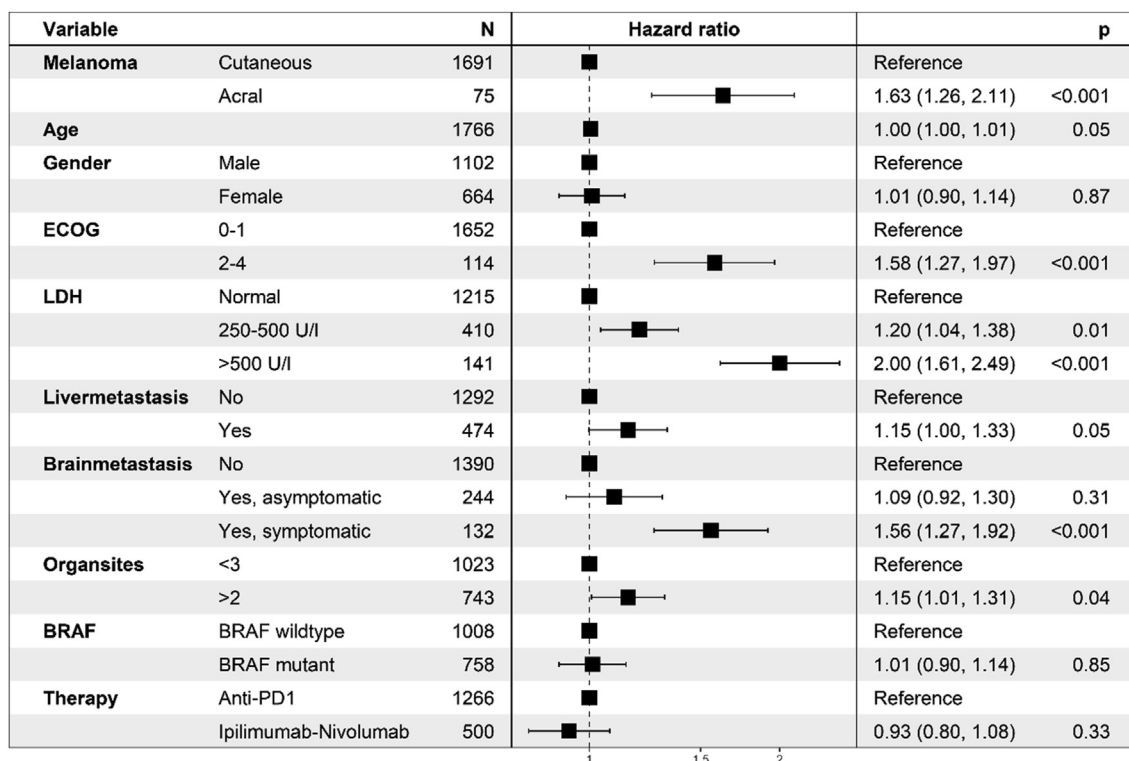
| Variable | | N | Hazard ratio | | p |
|---|---|---|---|---|---|
| Melanoma | Cutaneous | 1691 | | Reference | |
| | Acral | 75 | | 1.63 (1.26, 2.11) | <0.001 |
| Age | | 1766 | | 1.00 (1.00, 1.01) | 0.05 |
| Gender | Male | 1102 | | Reference | |
| | Female | 664 | | 1.01 (0.90, 1.14) | 0.87 |
| ECOG | 0-1 | 1652 | | Reference | |
| | 2-4 | 114 | | 1.58 (1.27, 1.97) | <0.001 |
| LDH | Normal | 1215 | | Reference | |
| | 250-500 U/l | 410 | | 1.20 (1.04, 1.38) | 0.01 |
| | >500 U/l | 141 | | 2.00 (1.61, 2.49) | <0.001 |
| Livermetastasis | No | 1292 | | Reference | |
| | Yes | 474 | | 1.15 (1.00, 1.33) | 0.05 |
| Brainmetastasis | No | 1390 | | Reference | |
| | Yes, asymptomatic | 244 | | 1.09 (0.92, 1.30) | 0.31 |
| | Yes, symptomatic | 132 | | 1.56 (1.27, 1.92) | <0.001 |
| Organsites | <3 | 1023 | | Reference | |
| | >2 | 743 | | 1.15 (1.01, 1.31) | 0.04 |
| BRAF | BRAF wildtype | 1008 | | Reference | |
| | BRAF mutant | 758 | | 1.01 (0.90, 1.14) | 0.85 |
| Therapy | Anti-PD1 | 1266 | | Reference | |
| | Ipilimumab-Nivolumab | 500 | | 0.93 (0.80, 1.08) | 0.33 |

1 1.5 2